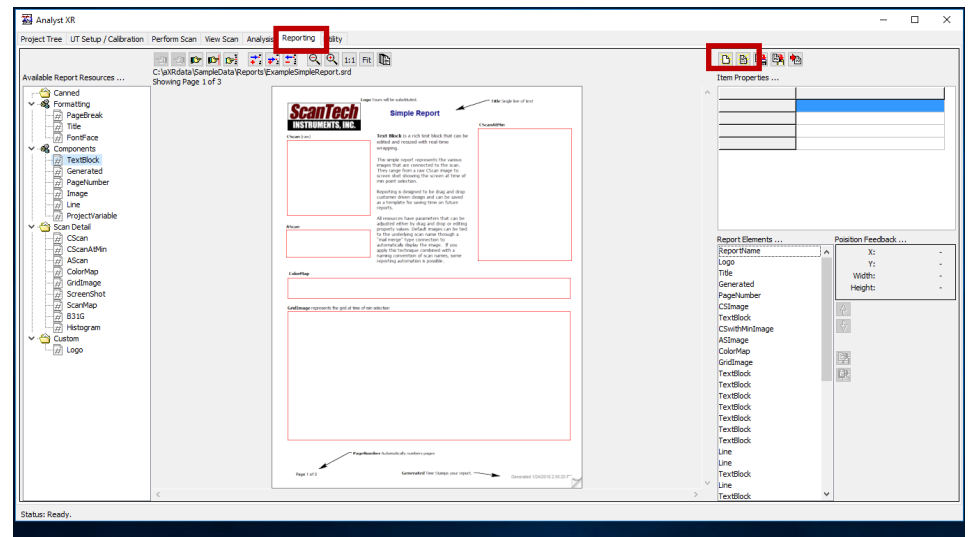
Analyst XR

Project Tree | UT Setup / Calibration | Perform Scan | View Scan | Analysis | Reporting | ility

Available Report Resources ...

Canned
Formatting
PageBreak
Title
FontFace
Components
TextBlock
Generated
PageNumber
Image
Line
ProjectVariable
Scan Detail
CScan
CScanAtMin
AScan
ColorMap
GridImage
ScreenShot
ScanMap
B31G
Histogram
Custom
Logo

1:1 Fit

C:\aXRdata\SampleData\Reports\ExampleSimpleReport.srd
Showing Page 1 of 3

Logo Yours will be substituted.

Title Single line of text

ScanTech INSTRUMENTS, INC.

Simple Report

CScan (raw)

CScanAtMin

Text Block is a rich text block that can be edited and resized with real-time wrapping.

The simple report represents the various images that are connected to the scan. They range from a raw CScan image to screen shot showing the screen at time of min point selection.

Reporting is designed to be drag and drop customer driven design and can be saved as a template for saving time on future reports.

All resources have parameters that can be adjusted either by drag and drop or editing property values. Default images can be tied to the underlying scan name through a "mail merge" type connection to automatically display the image. If you apply this technique combined with a naming convention of scan names, some reporting automation is possible.

AScan

ColorMap

GridImage represents the grid at time of min selection

PageNumber Automatically numbers pages

Page 1 of 3

Generated Time Stamps your report.

Generated 1/24/2018 2:54:20 P

Item Properties ...

Report Elements ...
ReportName
Logo
Title
Generated
PageNumber
CSImage
TextBlock
CSwithMinImage
ASImage
ColorMap
GridImage
TextBlock
TextBlock
TextBlock
TextBlock
TextBlock
TextBlock
TextBlock
Line
Line
TextBlock
Line
TextBlock

Poisition Feedback ...
X: -
Y: -
Width: -
Height: -

Status: Ready.